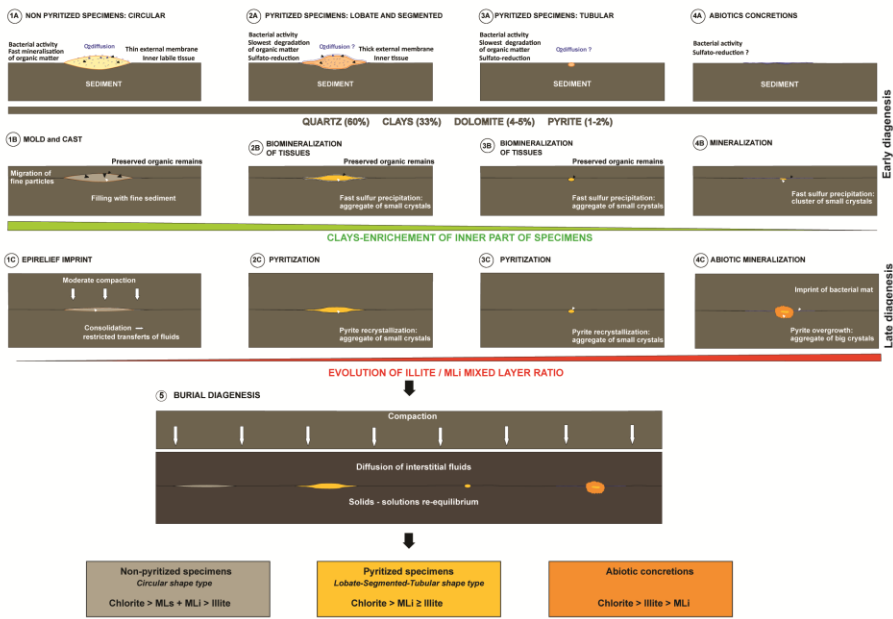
1A NON PYRITIZED SPECIMENS: CIRCULAR

Bacterial activity
Fast mineralisation of organic matter
O2diffusion
Thin external membrane
Inner labile tissue
SEDIMENT

2A PYRITIZED SPECIMENS: LOBATE AND SEGMENTED

Bacterial activity
Slowest degradation of organic matter
Sulfato-reduction
O2diffusion ?
Thick external membrane
Inner tissue
SEDIMENT

3A PYRITIZED SPECIMENS: TUBULAR

Bacterial activity
Slowest degradation of organic matter
Sulfato-reduction
O2diffusion ?
SEDIMENT

4A ABIOTICS CONCRETIONS

Bacterial activity
Sulfato-reduction ?
SEDIMENT

QUARTZ (60%) CLAYS (33%) DOLOMITE (4-5%) PYRITE (1-2%)

Early diagenesis

1B MOLD and CAST

Preserved organic remains
Migration of fine particles
Filling with fine sediment

2B BIOMINERALIZATION OF TISSUES

Preserved organic remains
Fast sulfur precipitation: aggregate of small crystals

3B BIOMINERALIZATION OF TISSUES

Preserved organic remains
Fast sulfur precipitation: aggregate of small crystals

4B MINERALIZATION

Fast sulfur precipitation: cluster of small crystals

CLAYS-ENRICHEMENT OF INNER PART OF SPECIMENS

1C EPIRELIEF IMPRINT

Moderate compaction
Consolidation – restricted transfers of fluids

2C PYRITIZATION

Pyrite recrystallization: aggregate of small crystals

3C PYRITIZATION

Pyrite recrystallization: aggregate of small crystals

4C ABIOTIC MINERALIZATION

Imprint of bacterial mat
Pyrite overgrowth: aggregate of big crystals

Late diagenesis

EVOLUTION OF ILLITE / MLi MIXED LAYER RATIO

5 BURIAL DIAGENESIS

Compaction
Diffusion of interstitial fluids
Solids - solutions re-equilibrium

Non-pyritized specimens
Circular shape type
Chlorite > MLs + MLi > Illite

Pyritized specimens
Lobate-Segmented-Tubular shape type
Chlorite > MLi ≥ Illite

Abiotic concretions
Chlorite > Illite > MLi